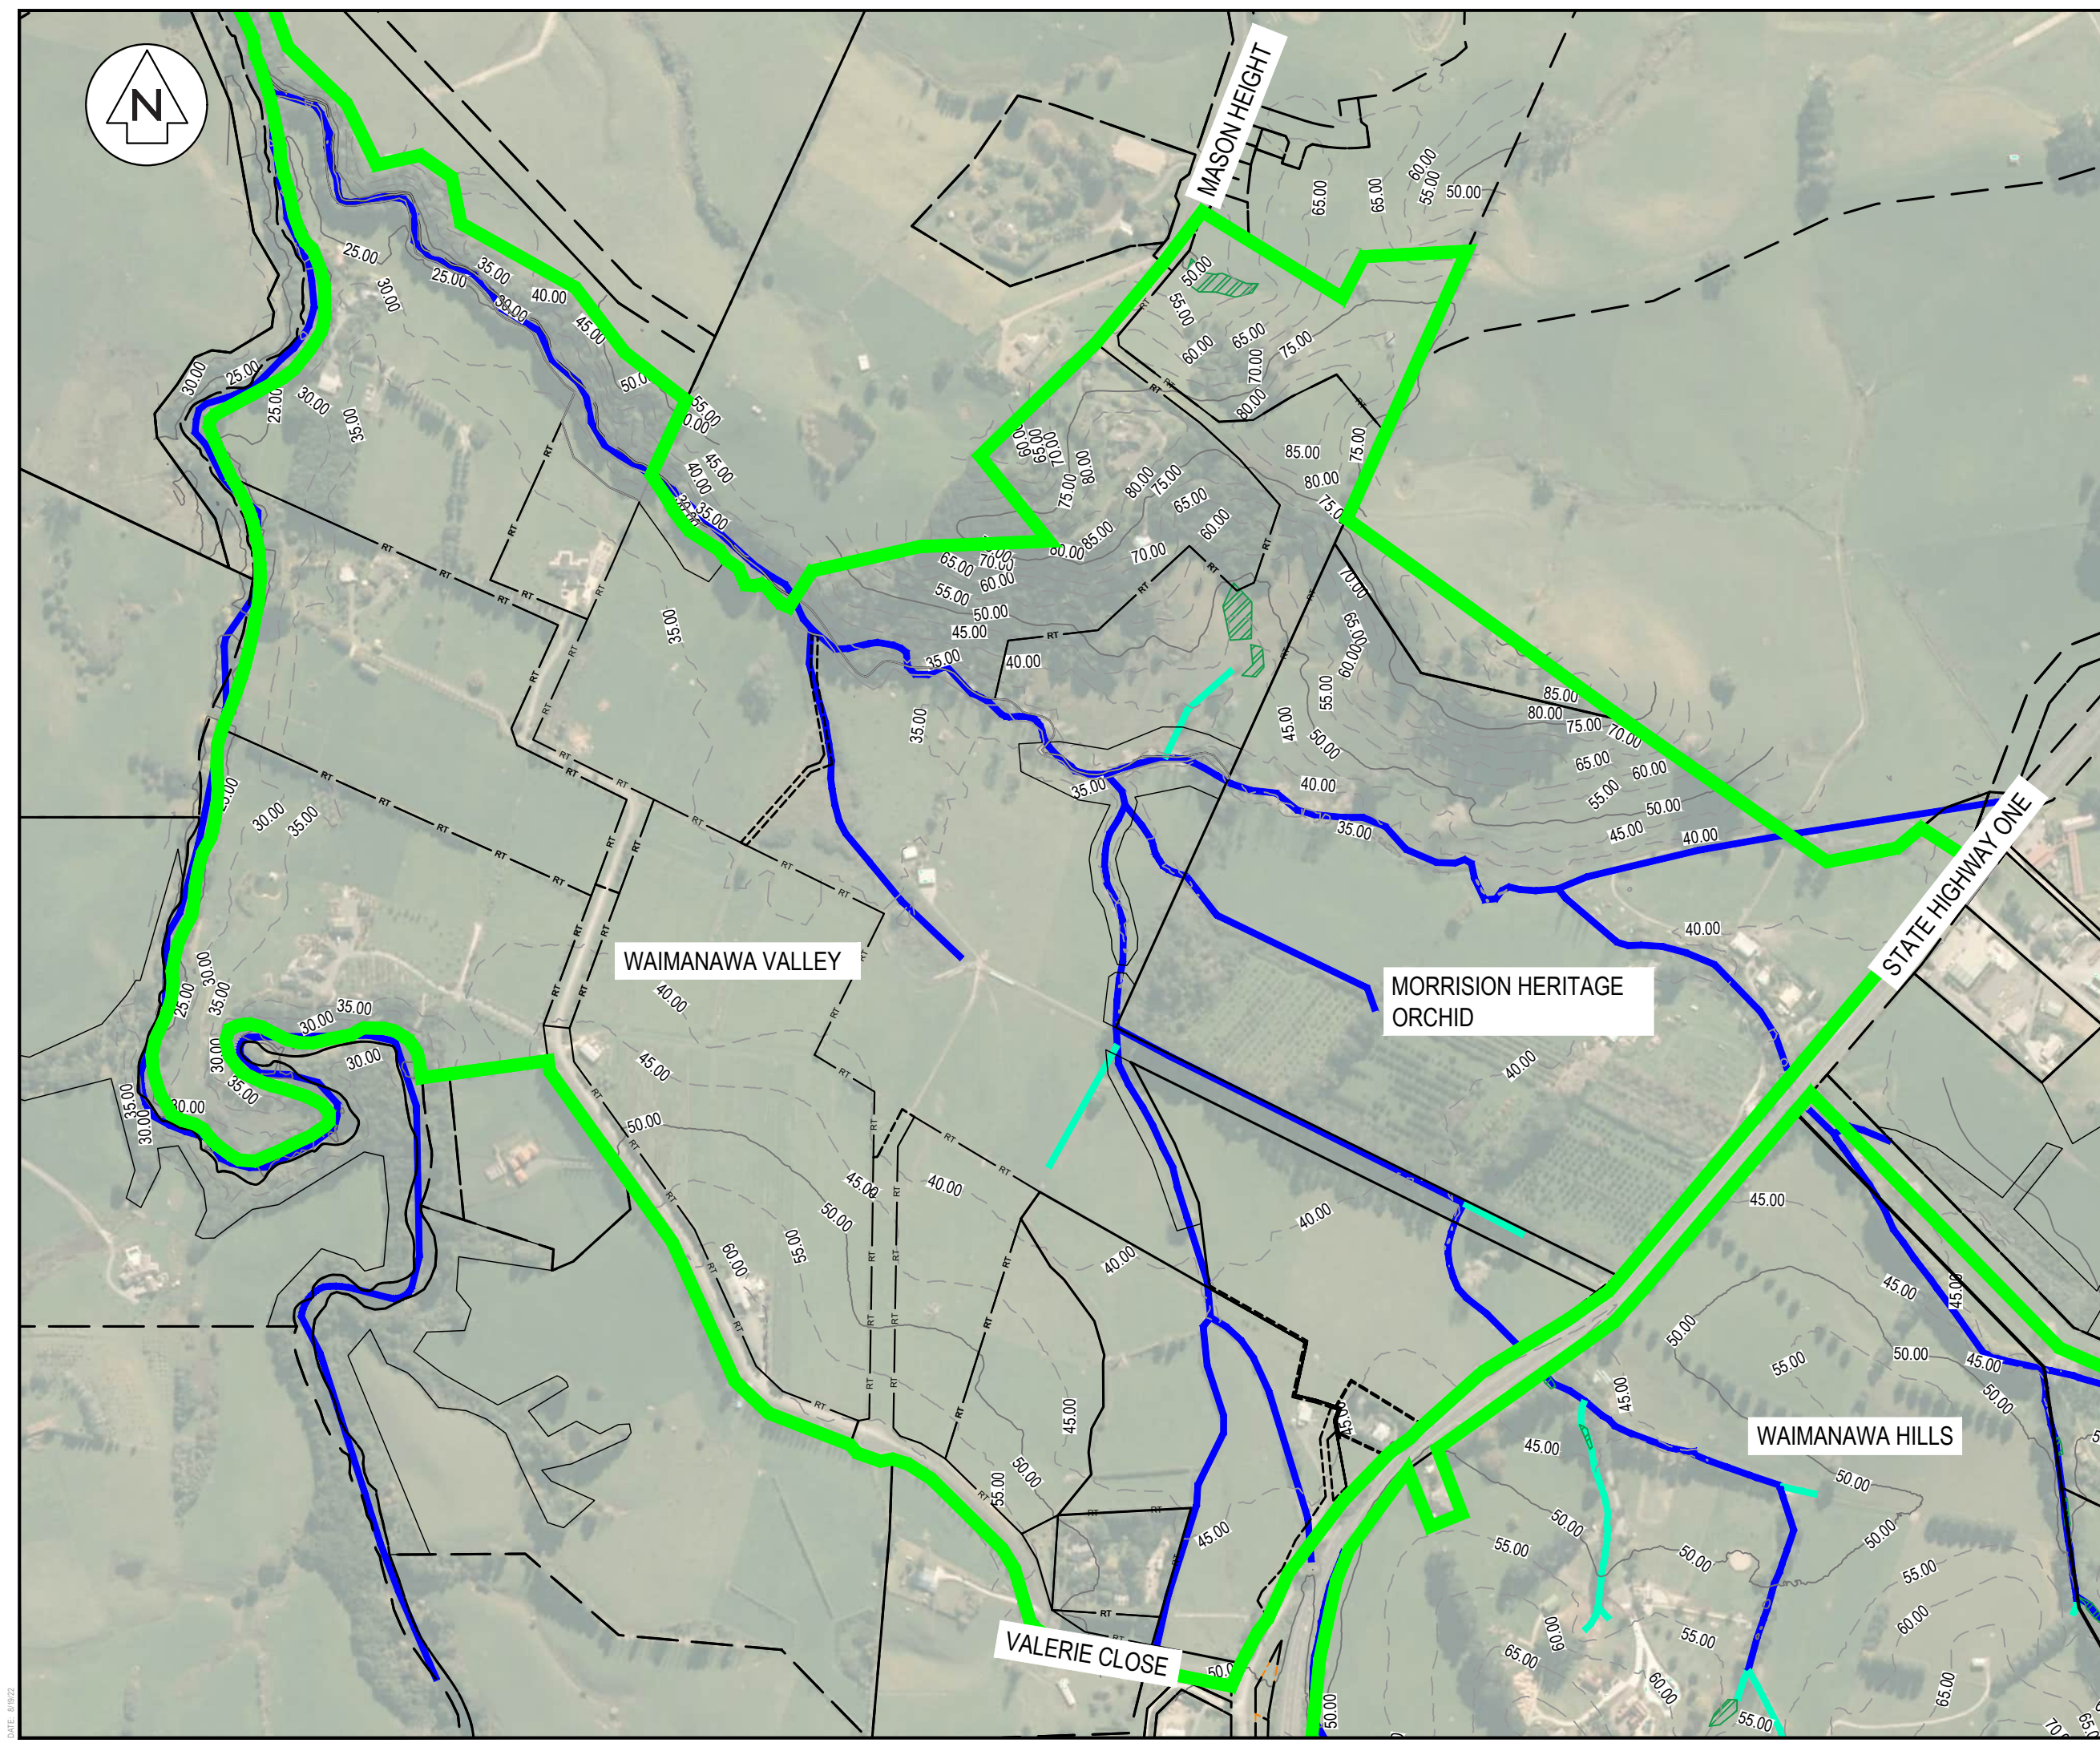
N

MASON HEIGHT

WAIMANAWA VALLEY

MORRISION HERITAGE ORCHID

STATE HIGHWAY ONE

WAIMANAWA HILLS

VALERIE CLOSE

25.00
30.00
35.00
40.00
45.00
50.00
55.00
60.00
65.00
70.00
75.00
80.00
85.00

RT

DATE: 8/15/22